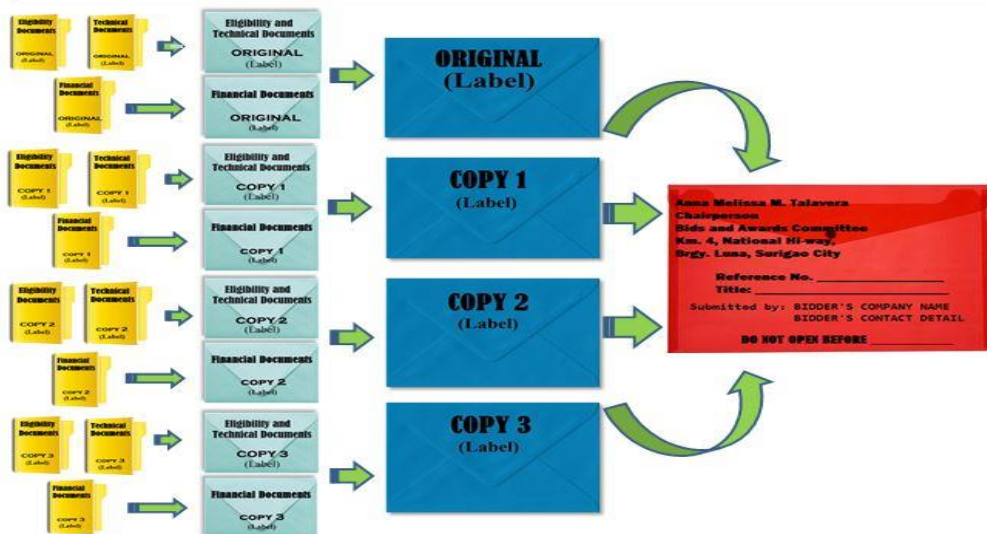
Eligibility Documents
ORIGINAL
(Label)

Technical Documents
ORIGINAL
(Label)

Financial Documents
ORIGINAL
(Label)

Eligibility and Technical Documents
ORIGINAL
(Label)

Financial Documents
ORIGINAL
(Label)

ORIGINAL
(Label)

Eligibility Documents
COPY 1
(Label)

Technical Documents
COPY 1
(Label)

Financial Documents
COPY 1
(Label)

Eligibility and Technical Documents
COPY 1
(Label)

Financial Documents
COPY 1
(Label)

COPY 1
(Label)

Eligibility Documents
COPY 2
(Label)

Technical Documents
COPY 2
(Label)

Financial Documents
COPY 2
(Label)

Eligibility and Technical Documents
COPY 2
(Label)

Financial Documents
COPY 2
(Label)

COPY 2
(Label)

Eligibility Documents
COPY 3
(Label)

Technical Documents
COPY 3
(Label)

Financial Documents
COPY 3
(Label)

Eligibility and Technical Documents
COPY 3
(Label)

Financial Documents
COPY 3
(Label)

COPY 3
(Label)

Anna Melissa M. Talavera
Chairperson
Bids and Awards Committee
Km. 4, National Hi-way,
Brgy. Luna, Surigao City

Reference No. ________________
Title: ________________

Submitted by: BIDDER'S COMPANY NAME
BIDDER'S CONTACT DETAIL

DO NOT OPEN BEFORE __________